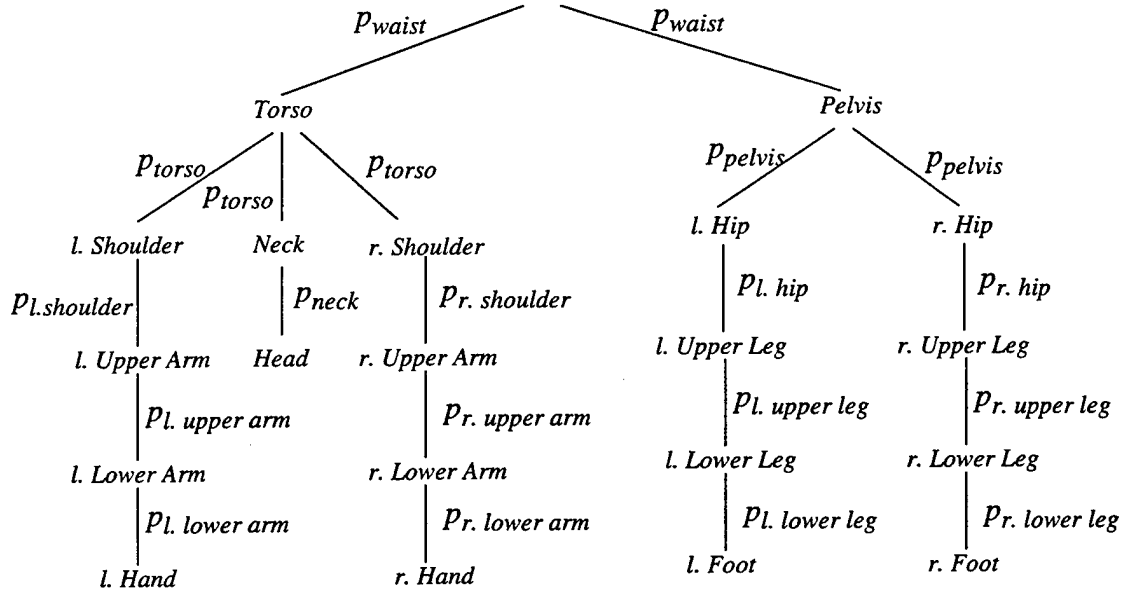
$p_{waist}$ $p_{waist}$

Torso

Pelvis

$p_{torso}$ $p_{torso}$ $p_{torso}$

$p_{pelvis}$ $p_{pelvis}$

l. Shoulder Neck r. Shoulder

l. Hip r. Hip

$p_{l.shoulder}$ $p_{neck}$ $p_{r.\ shoulder}$

$p_{l.\ hip}$ $p_{r.\ hip}$

l. Upper Arm Head r. Upper Arm

l. Upper Leg r. Upper Leg

$p_{l.\ upper\ arm}$ $p_{r.\ upper\ arm}$

$p_{l.\ upper\ leg}$ $p_{r.\ upper\ leg}$

l. Lower Arm r. Lower Arm

l. Lower Leg r. Lower Leg

$p_{l.\ lower\ arm}$ $p_{r.\ lower\ arm}$

$p_{l.\ lower\ leg}$ $p_{r.\ lower\ leg}$

l. Hand r. Hand

l. Foot r. Foot